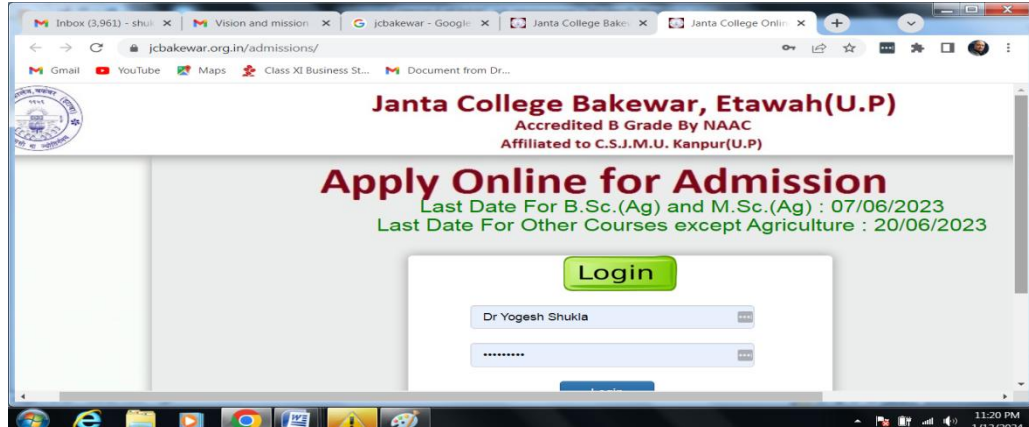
M Inbox (3,961) - shuk ×
M Vision and mission ×
G jcbakewar - Google ×
Janta College Bakew ×
Janta College Onlin ×
+

jcbakewar.org.in/admissions/

M Gmail YouTube Maps Class XI Business St... M Document from Dr...

Janta College Bakewar, Etawah(U.P)
Accredited B Grade By NAAC
Affiliated to C.S.J.M.U. Kanpur(U.P)

Apply Online for Admission
Last Date For B.Sc.(Ag) and M.Sc.(Ag) : 07/06/2023
Last Date For Other Courses except Agriculture : 20/06/2023

Login

Dr Yogesh Shukla

••••••••••

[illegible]

11:20 PM
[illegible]